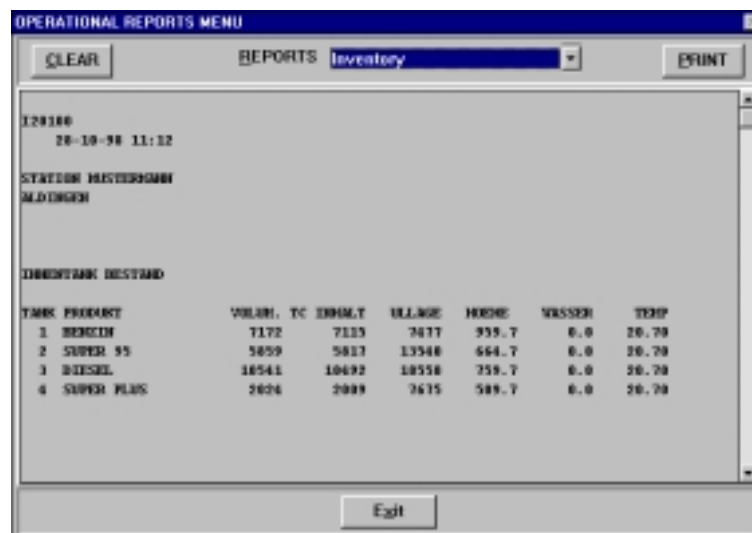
OPERATIONAL REPORTS MENU

CLEAR

REPORTS Inventory

PRINT

I20100
20-10-98 11:12

STATION MUSTERMANN
ALDINGEN

INNENTANK BESTAND

| TANK | PRODUKT | VOLUM. TC | INHALT | ULLAGE | HOEHE | WASSER | TEMP |
|---|---|---|---|---|---|---|---|
| 1 | BENZIN | 7172 | 7115 | 7477 | 959.7 | 0.0 | 20.70 |
| 2 | SUPER 95 | 5059 | 5017 | 13540 | 664.7 | 0.0 | 20.70 |
| 3 | DIESEL | 10541 | 10492 | 10558 | 759.7 | 0.0 | 20.70 |
| 4 | SUPER PLUS | 2026 | 2009 | 7675 | 509.7 | 0.0 | 20.70 |

Exit